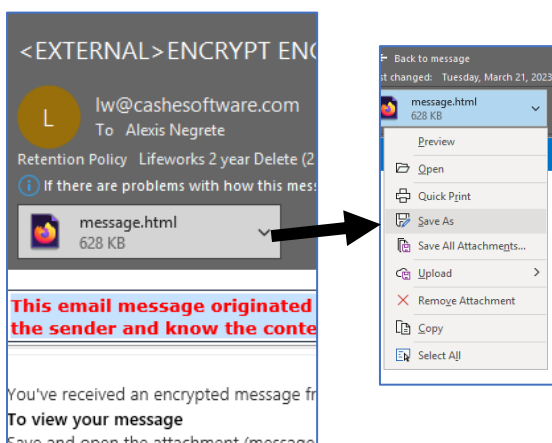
<EXTERNAL>ENCRYPT ENC

L

lw@cashesoftware.com
To Alexis Negrete

Retention Policy Lifeworks 2 year Delete (2

If there are problems with how this mess

message.html
628 KB

This email message originated
the sender and know the conte

You've received an encrypted message fr
To view your message
Save and open the attachment (message

← Back to message
st changed: Tuesday, March 21, 2023

message.html
628 KB

Preview
Open
Quick Print
Save As
Save All Attachments...
Upload
Remove Attachment
Copy
Select All